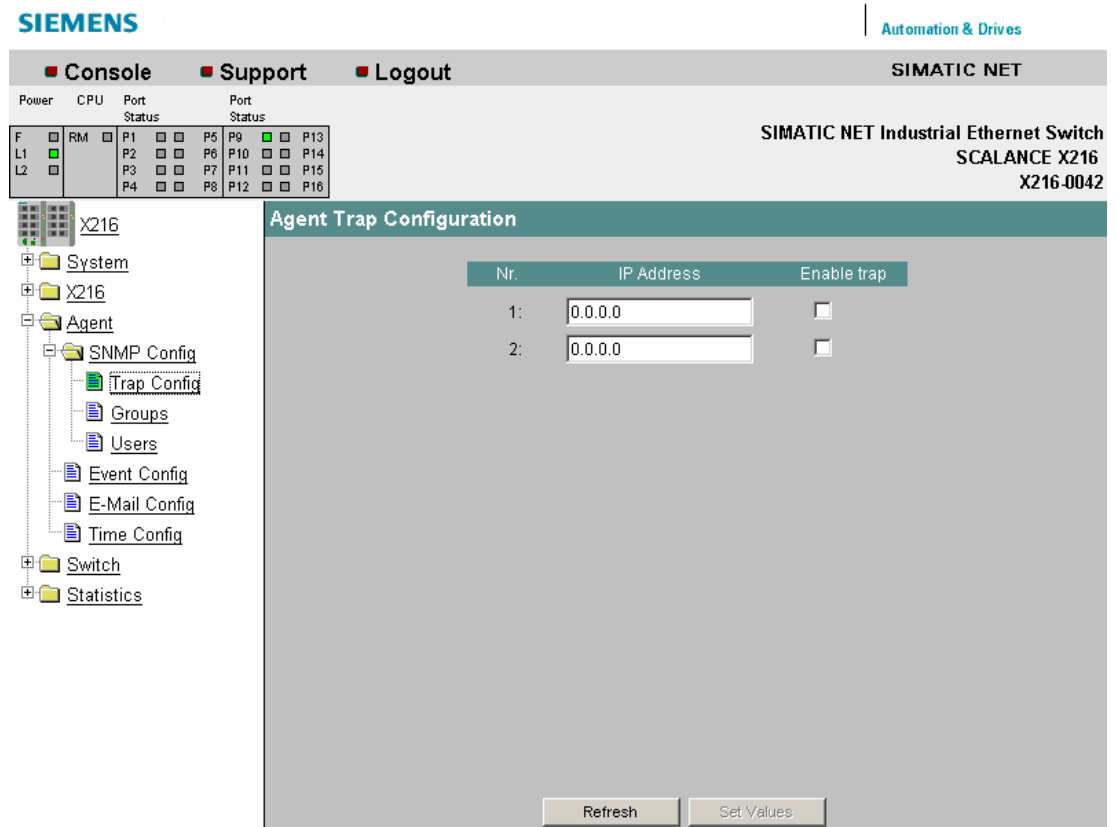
SIEMENS

Automation & Drives

Console Support Logout

SIMATIC NET

Power CPU Port Status Port Status

F L1 L2 RM P1 P2 P3 P4 P5 P6 P7 P8 P9 P10 P11 P12 P13 P14 P15 P16

SIMATIC NET Industrial Ethernet Switch
SCALANCE X216
X216-0042

X216
System
X216
Agent
SNMP Config
Trap Config
Groups
Users
Event Config
E-Mail Config
Time Config
Switch
Statistics

Agent Trap Configuration

| Nr. | IP Address | Enable trap |
|---|---|---|
| 1: | 0.0.0.0 | |
| 2: | 0.0.0.0 | |

Refresh Set Values